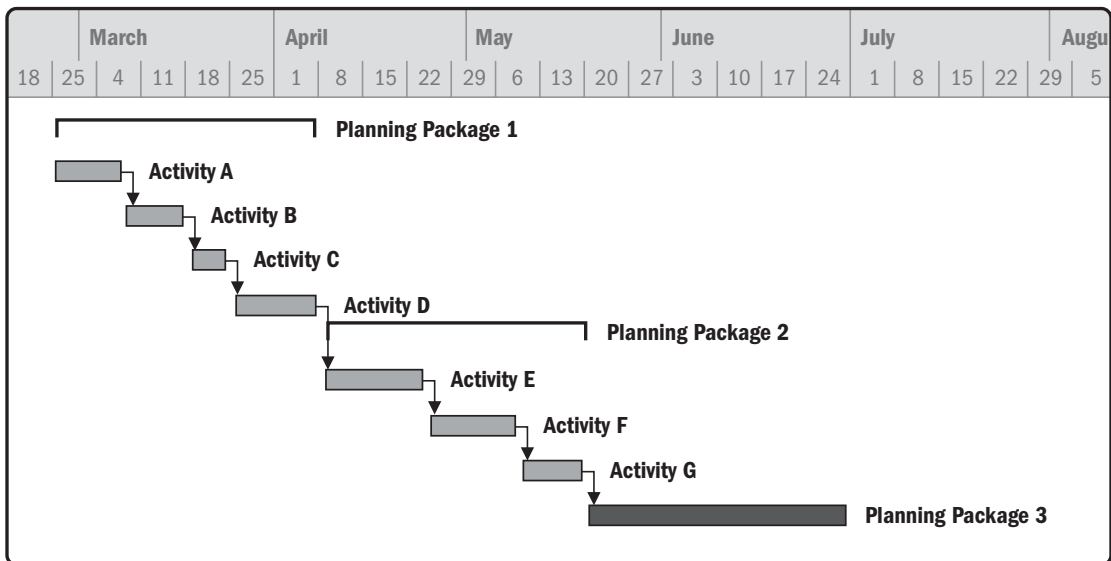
March April May June July Augu
18 25 4 11 18 25 1 8 15 22 29 6 13 20 27 3 10 17 24 1 8 15 22 29 5

Planning Package 1
Activity A
Activity B
Activity C
Activity D
Planning Package 2
Activity E
Activity F
Activity G
Planning Package 3